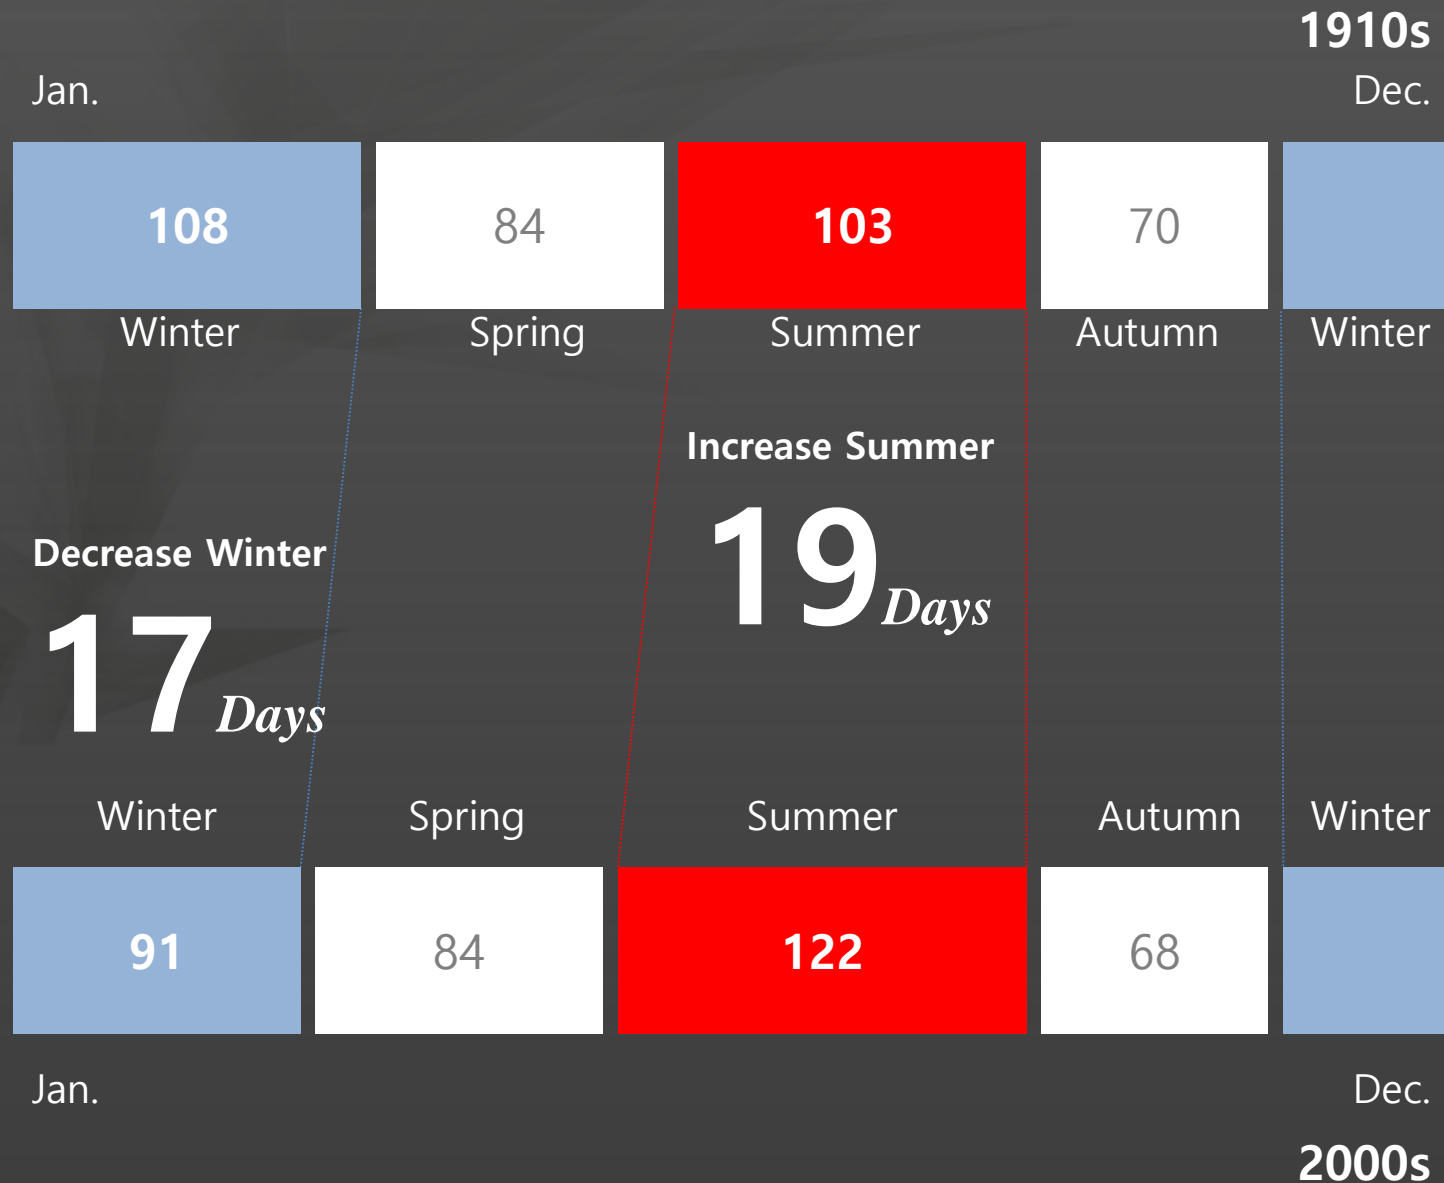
1910s

Jan.

Dec.

108

Winter

84

Spring

103

Summer

70

Autumn

Winter

Increase Summer

19 Days

Decrease Winter

17 Days

Winter

Spring

Summer

Autumn

Winter

91

84

122

68

Jan.

Dec.

2000s